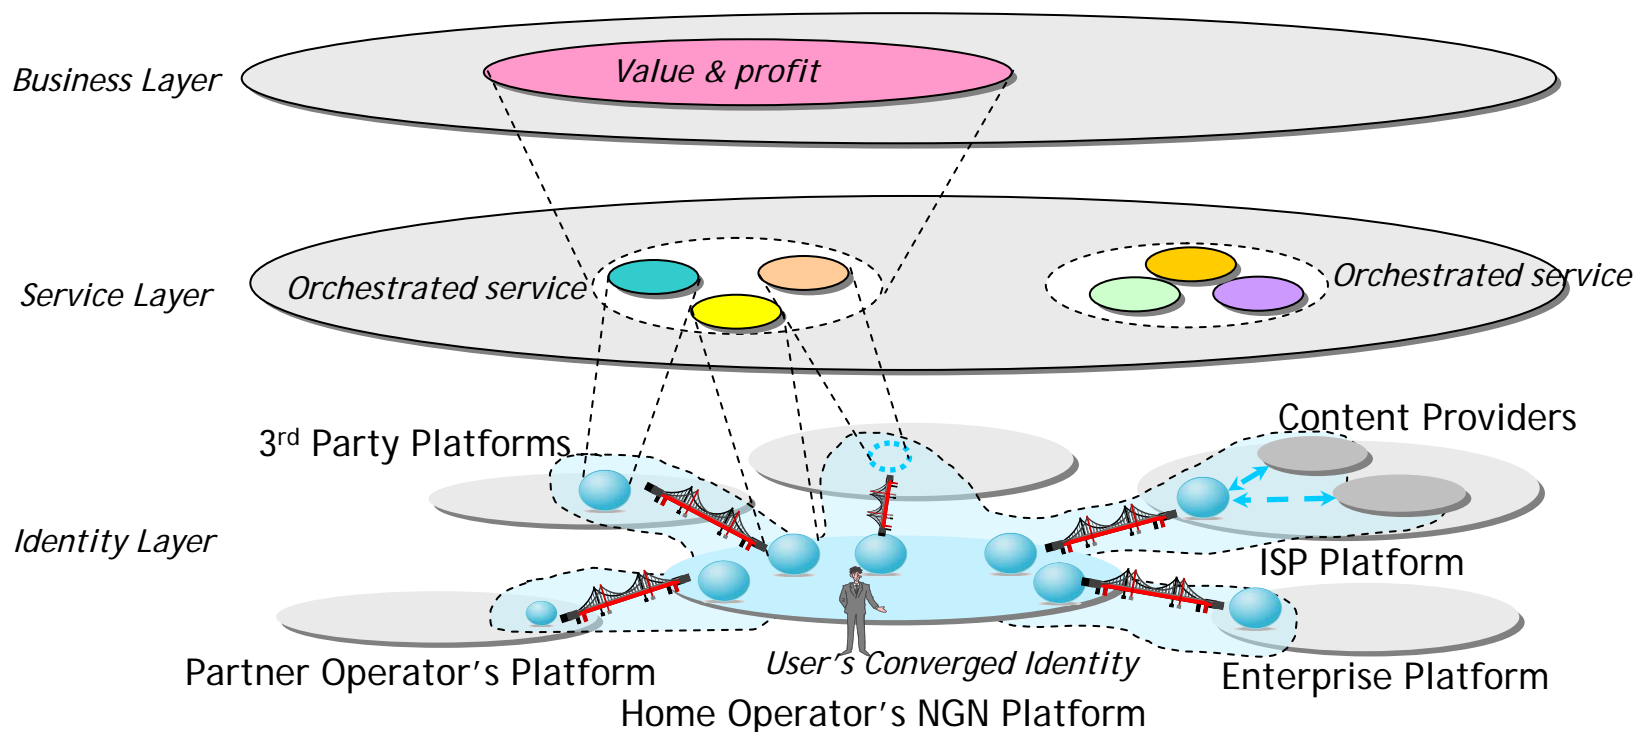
Business Layer

Value & profit

Service Layer

Orchestrated service

Orchestrated service

3$^{rd}$ Party Platforms

Content Providers

Identity Layer

ISP Platform

Partner Operator's Platform

User's Converged Identity

Enterprise Platform

Home Operator's NGN Platform